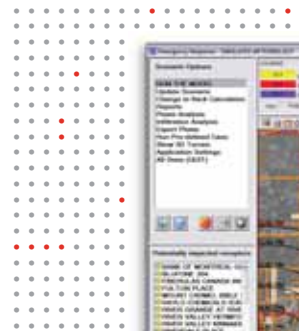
Scenario Options

RUN THE MODEL
Update Scenario
Change or Reset Calculation
Reports
Phasing Analysis
Infiltration Analysis
Export Phase
Run Pre-defined Cases
Show 3D Terrain
Application Settings
All Done (EXIT)

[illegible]

BANK OF MONTREAL
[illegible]
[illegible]
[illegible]
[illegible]
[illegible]
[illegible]
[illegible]
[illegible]